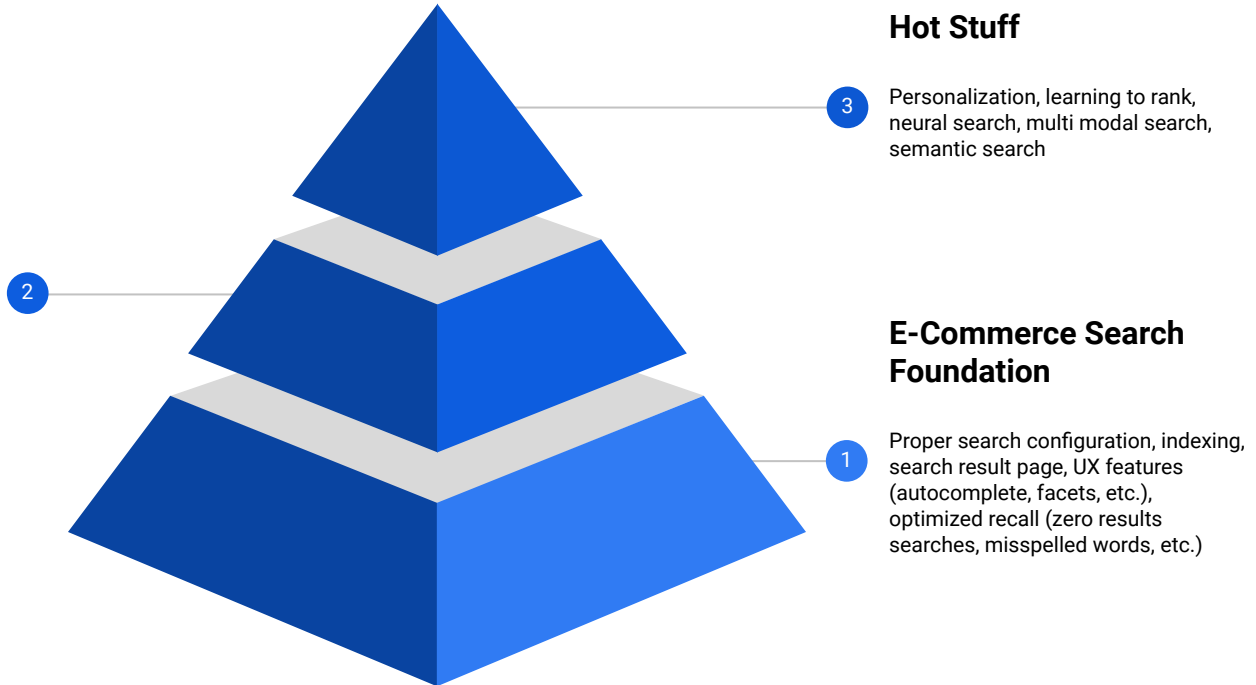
Hot Stuff

3

Personalization, learning to rank, neural search, multi modal search, semantic search

2

E-Commerce Search Foundation

1

Proper search configuration, indexing, search result page, UX features (autocomplete, facets, etc.), optimized recall (zero results searches, misspelled words, etc.)